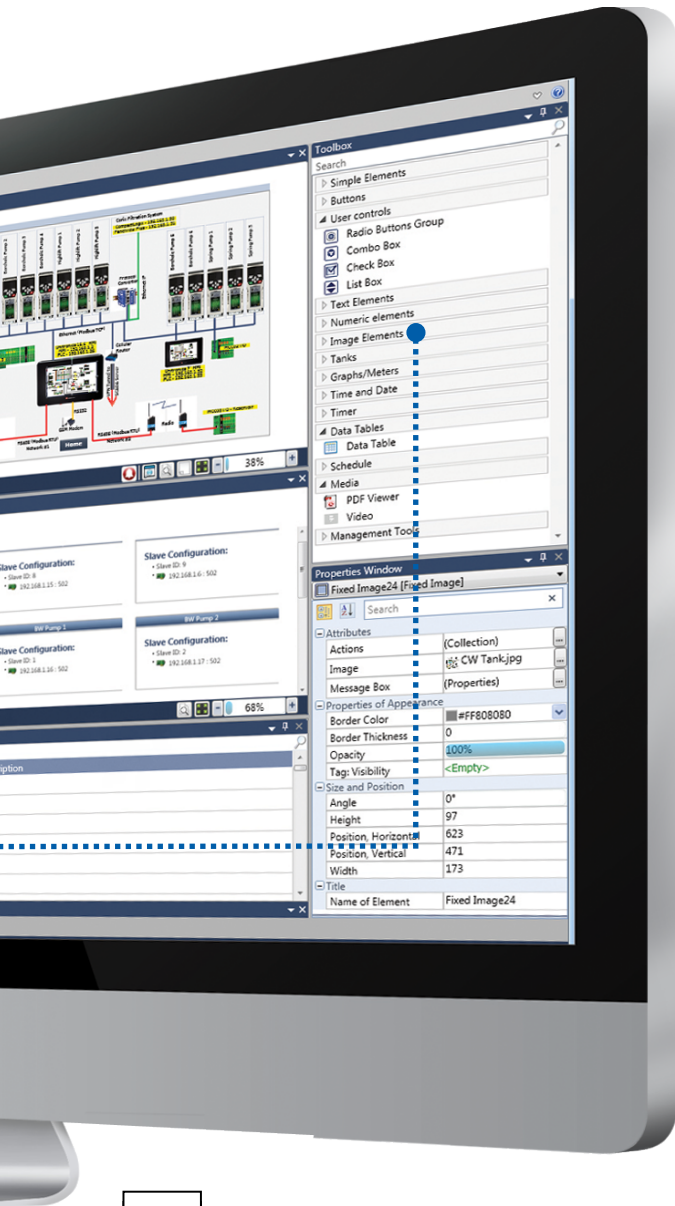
Toolbox
Search
Simple Elements
Buttons
User controls
Radio Buttons Group
Combo Box
Check Box
List Box
Text Elements
Numeric elements
Image Elements
Tanks
Graphs/Meters
Time and Date
Timer
Data Tables
Data Table
Schedule
Media
PDF Viewer
Video
Management Tools

38%

Slave Configuration:
• Slave ID: 8
• 192.168.1.15 : 502

Slave Configuration:
• Slave ID: 9
• 192.168.1.6 : 502

BW Pump 1

BW Pump 2

Slave Configuration:
• Slave ID: 1
• 192.168.1.16 : 502

Slave Configuration:
• Slave ID: 2
• 192.168.1.17 : 502

68%

iption

Home

Properties Window
Fixed Image24 [Fixed Image]
Search

| Attributes | |
|---|---|
| Actions | (Collection) |
| Image | CW Tank.jpg |
| Message Box | (Properties) |
| Properties of Appearance | |
| Border Color | #FF808080 |
| Border Thickness | 0 |
| Opacity | 100% |
| Tag: Visibility | <Empty> |
| Size and Position | |
| Angle | 0° |
| Height | 97 |
| Position, Horizontal | 623 |
| Position, Vertical | 471 |
| Width | 173 |
| Title | |
| Name of Element | Fixed Image24 |